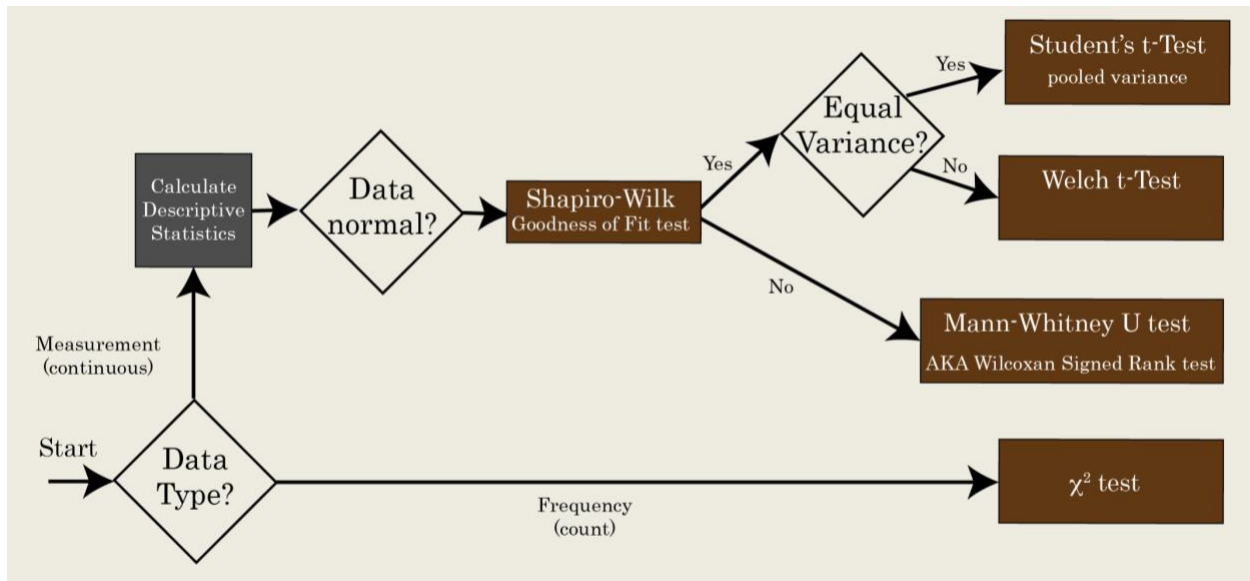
Start

Data Type?

Measurement (continuous)

Calculate Descriptive Statistics

Data normal?

Shapiro-Wilk Goodness of Fit test

Yes

Equal Variance?

Yes

Student's t-Test pooled variance

No

Welch t-Test

No

Mann-Whitney U test AKA Wilcoxan Signed Rank test

Frequency (count)

$\chi^2$ test